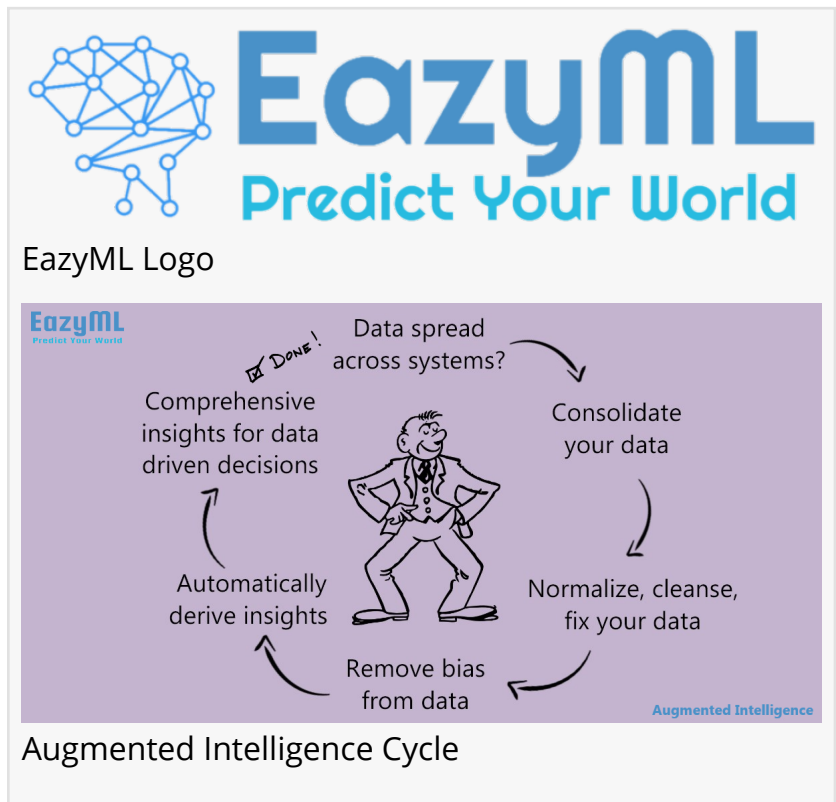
EazyML
Predict Your World

EazyML Logo

EazyML
Predict Your World

Data spread across systems?

Consolidate your data

Normalize, cleanse, fix your data

Remove bias from data

Automatically derive insights

DONE!

Comprehensive insights for data driven decisions

Augmented Intelligence

Augmented Intelligence Cycle